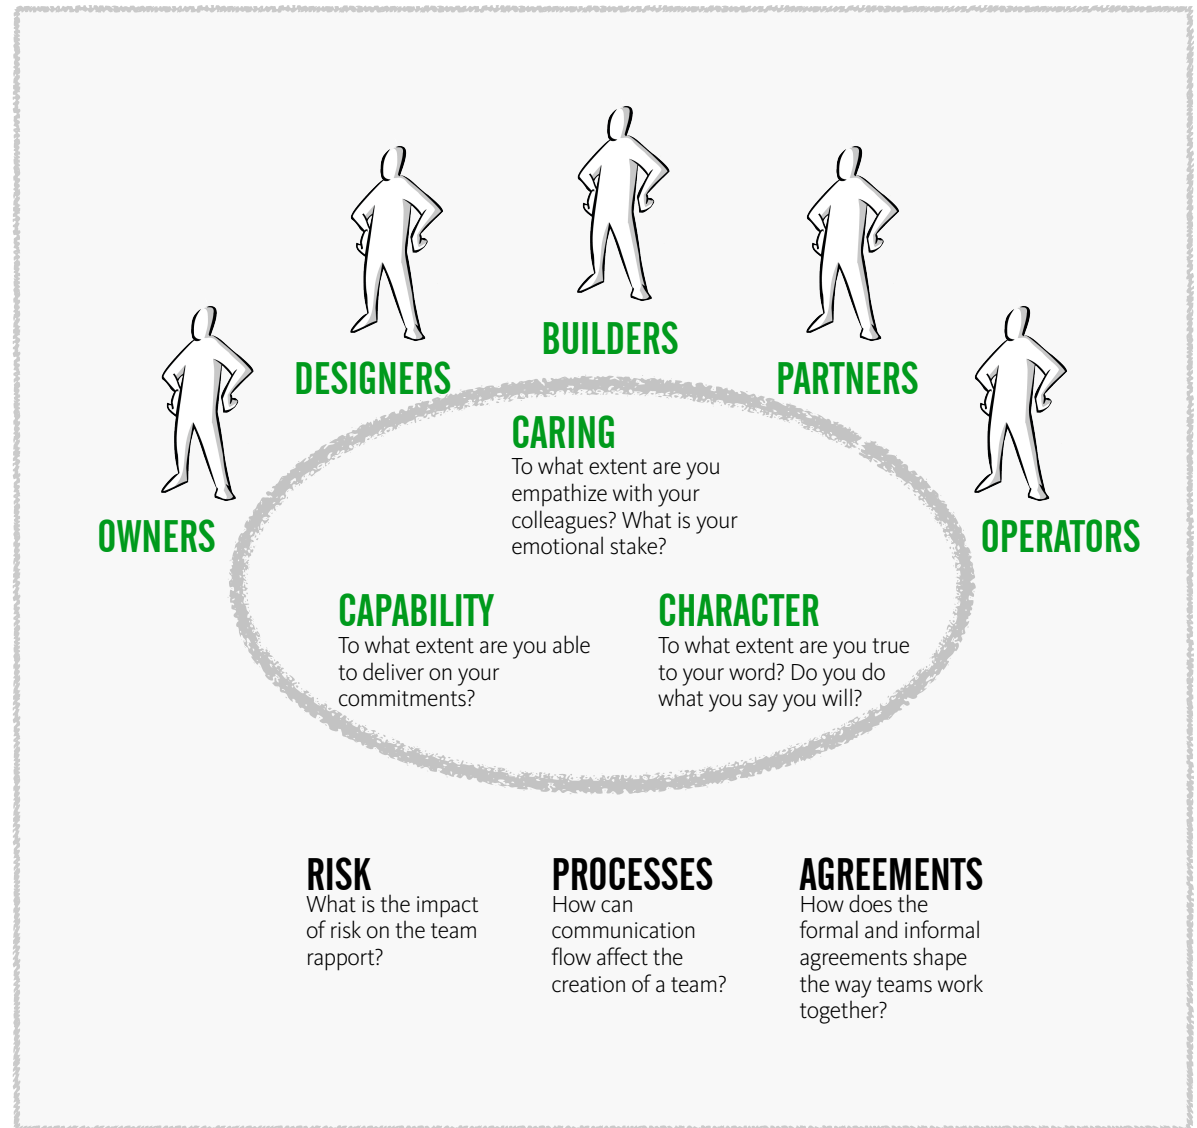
BUILDERS

DESIGNERS

PARTNERS

OWNERS

OPERATORS

CARING
To what extent are you empathize with your colleagues? What is your emotional stake?

CAPABILITY
To what extent are you able to deliver on your commitments?

CHARACTER
To what extent are you true to your word? Do you do what you say you will?

RISK
What is the impact of risk on the team rapport?

PROCESSES
How can communication flow affect the creation of a team?

AGREEMENTS
How does the formal and informal agreements shape the way teams work together?